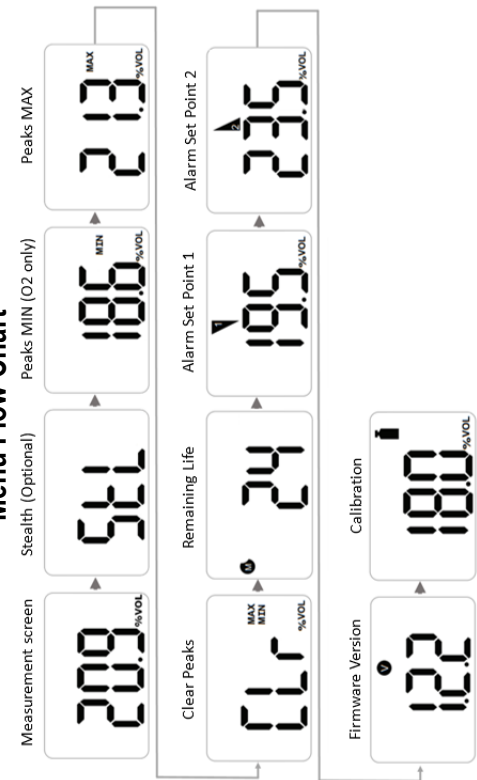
Menu Flow Chart

Measurement screen
20.9 %VOL

Stealth (Optional)
StL

Peaks MIN (O2 only)
18.6 MIN %VOL

Peaks MAX
21.3 MAX %VOL

Clear Peaks
CLr MAX MIN %VOL

Remaining Life
24 M

Alarm Set Point 1
19.5 1 %VOL

Alarm Set Point 2
23.5 2 %VOL

Firmware Version
1.22 V

Calibration
18.0 %VOL